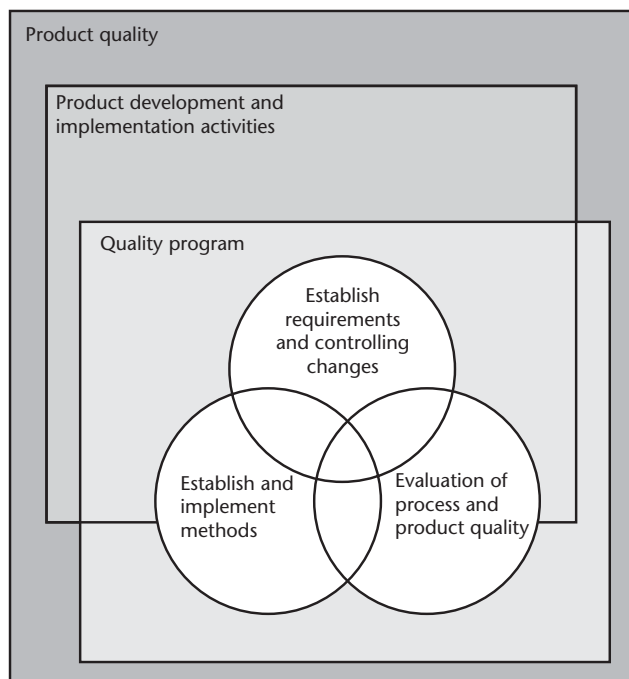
Product quality

Product development and implementation activities

Quality program

Establish requirements and controlling changes

Establish and implement methods

Evaluation of process and product quality